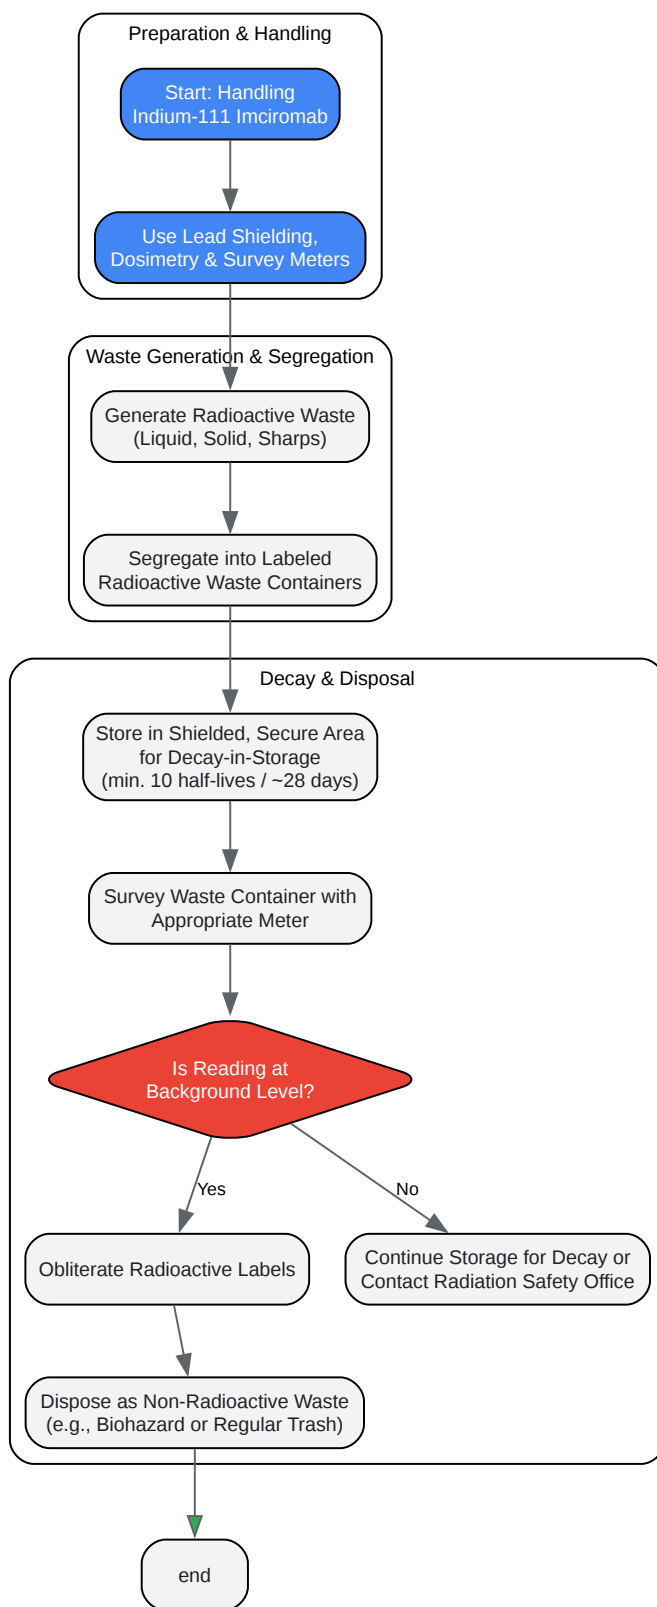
Preparation & Handling

Start: Handling Indium-111 Imciromab

Use Lead Shielding, Dosimetry & Survey Meters

Waste Generation & Segregation

Generate Radioactive Waste (Liquid, Solid, Sharps)

Segregate into Labeled Radioactive Waste Containers

Decay & Disposal

Store in Shielded, Secure Area for Decay-in-Storage (min. 10 half-lives / ~28 days)

Survey Waste Container with Appropriate Meter

Is Reading at Background Level?

Yes

No

Obliterate Radioactive Labels

Continue Storage for Decay or Contact Radiation Safety Office

Dispose as Non-Radioactive Waste (e.g., Biohazard or Regular Trash)

end